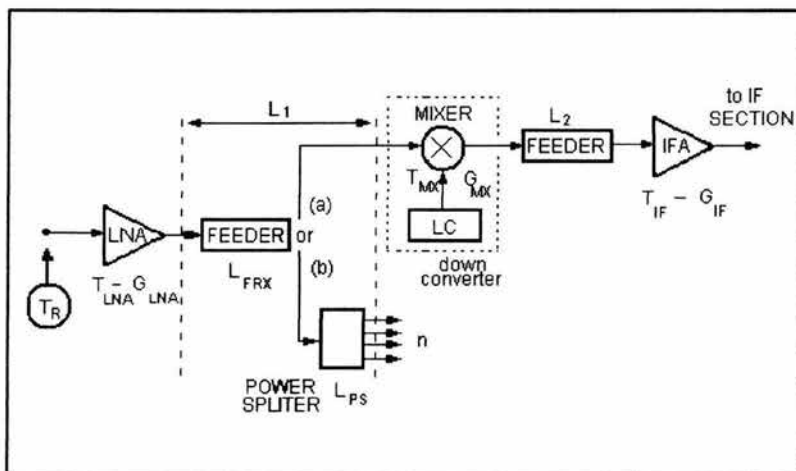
$L_1$

MIXER

$L_2$

FEEDER

IFA

to IF SECTION

$T_{MX}$ $G_{MX}$

(a)

LC

LNA

FEEDER or

(b)

down converter

$T_{IF}$ – $G_{IF}$

$T_R$

$T_{LNA}$ – $G_{LNA}$

$L_{FRX}$

n

POWER SPLITER

$L_{PS}$